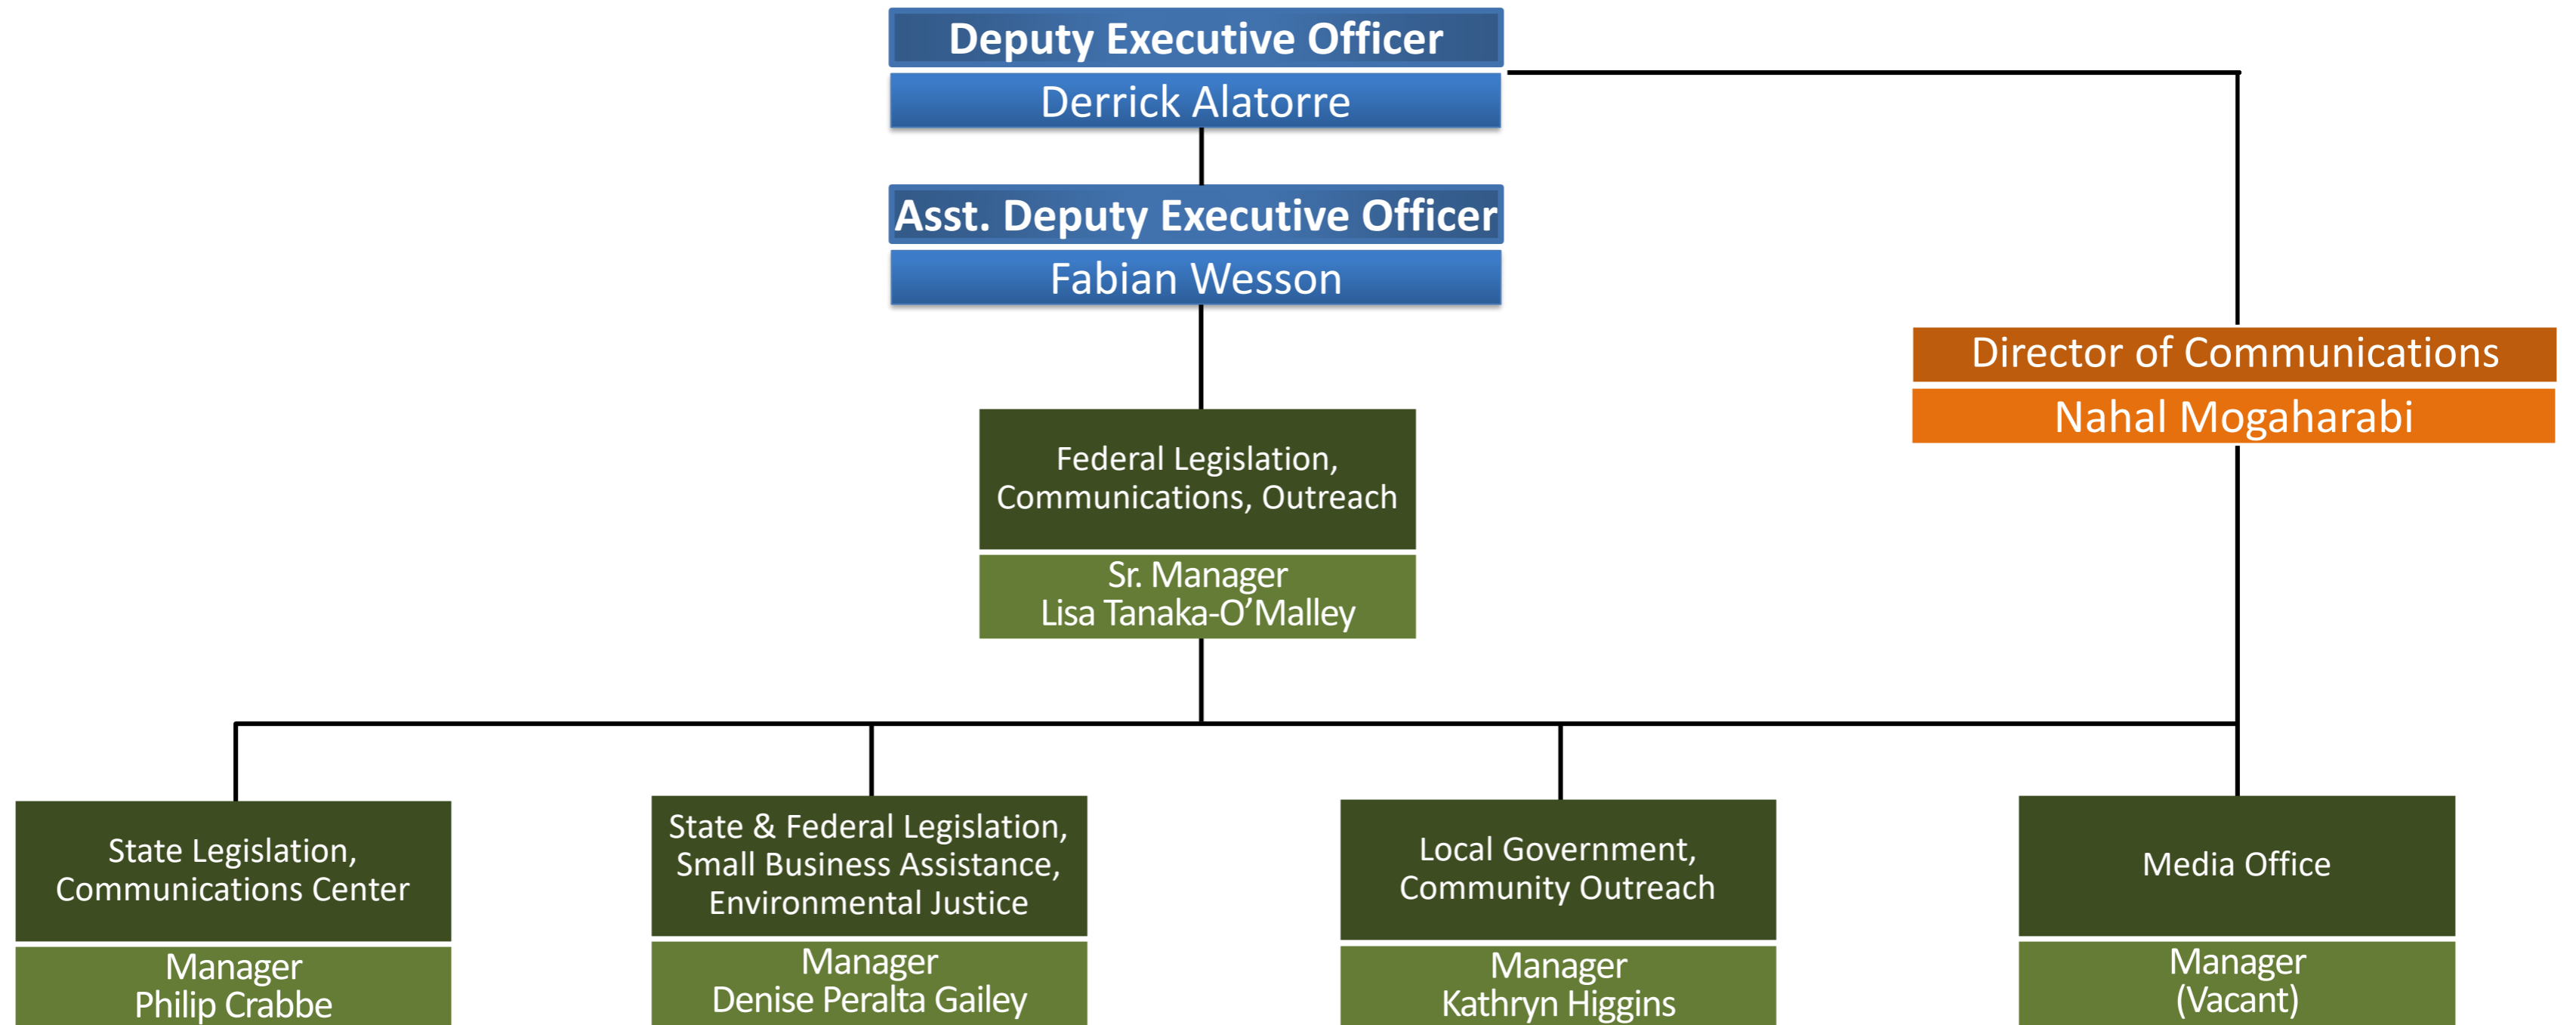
Deputy Executive Officer
Derrick Alatorre

Asst. Deputy Executive Officer
Fabian Wesson

Director of Communications
Nahal Mogaharabi

Federal Legislation, Communications, Outreach
Sr. Manager
Lisa Tanaka-O'Malley

State Legislation, Communications Center
Manager
Philip Crabbe

State & Federal Legislation, Small Business Assistance, Environmental Justice
Manager
Denise Peralta Gailey

Local Government, Community Outreach
Manager
Kathryn Higgins

Media Office
Manager
(Vacant)